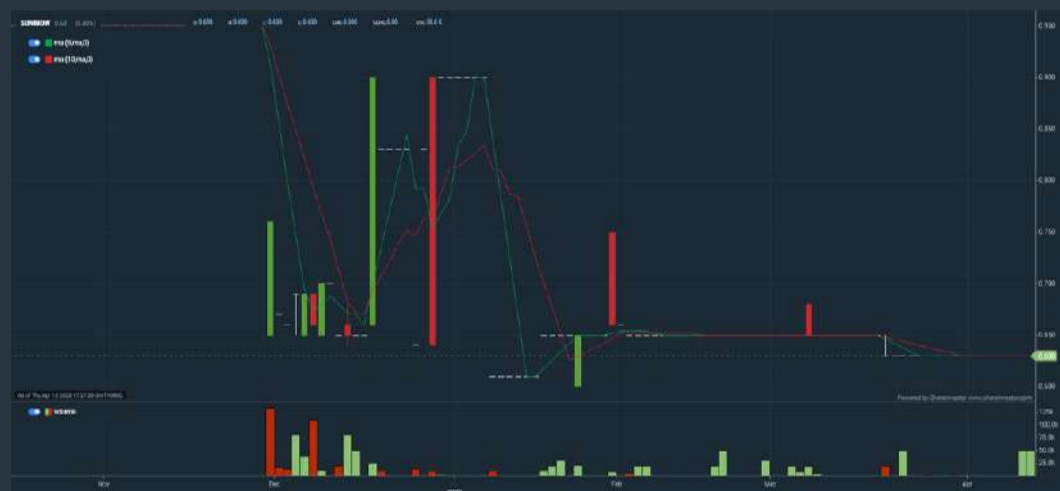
SUNMOW 0.63 (0.00%) o 0.630 h 0.630 l 0.630 c 0.630 cm 0.000 vol 0.00 tv 30.0 K

ma (5,ma,3)

ma (10,ma,3)

0.950
0.900
0.850
0.800
0.750
0.700
0.650
0.630
0.600

As of Thu Apr 13 2023 17:37:00 GMT+0800

Powered by Sharesinvestor www.sharesinvestor.com

volume

125k
100.0k
75.0k
50.0k
25.0k

Nov
Dec
Feb
Mar
Apr